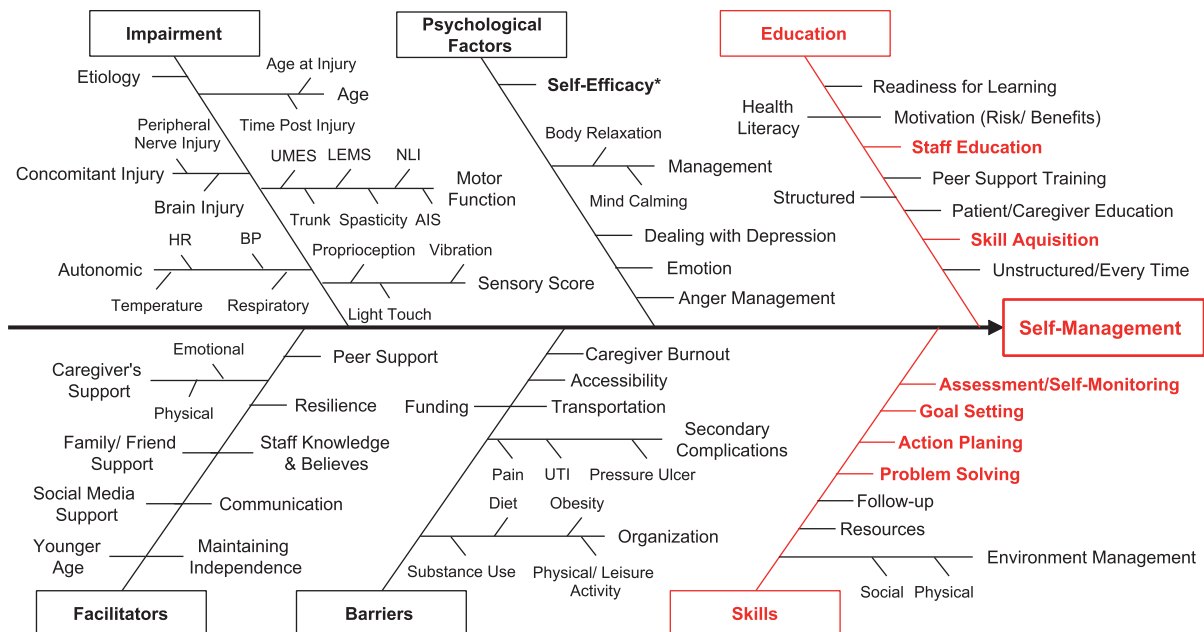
Impairment

Etiology
Age at Injury
Age
Time Post Injury
Peripheral Nerve Injury
Concomitant Injury
Brain Injury
UMES
LEMS
NLI
Motor Function
Trunk
Spasticity
AIS
HR
BP
Autonomic
Temperature
Respiratory
Proprioception
Vibration
Sensory Score
Light Touch

Psychological Factors

Self-Efficacy*
Body Relaxation
Management
Mind Calming
Dealing with Depression
Emotion
Anger Management

Education

Readiness for Learning
Health Literacy
Motivation (Risk/ Benefits)
Staff Education
Peer Support Training
Structured
Patient/Caregiver Education
Skill Aquisition
Unstructured/Every Time

Self-Management

Emotional
Peer Support
Caregiver's Support
Physical
Resilience
Family/ Friend Support
Staff Knowledge & Believes
Social Media Support
Communication
Younger Age
Maintaining Independence

Facilitators

Caregiver Burnout
Accessibility
Funding
Transportation
Secondary Complications
Pain
UTI
Pressure Ulcer
Diet
Obesity
Organization
Substance Use
Physical/ Leisure Activity

Barriers

Assessment/Self-Monitoring
Goal Setting
Action Planing
Problem Solving
Follow-up
Resources
Environment Management
Social
Physical

Skills